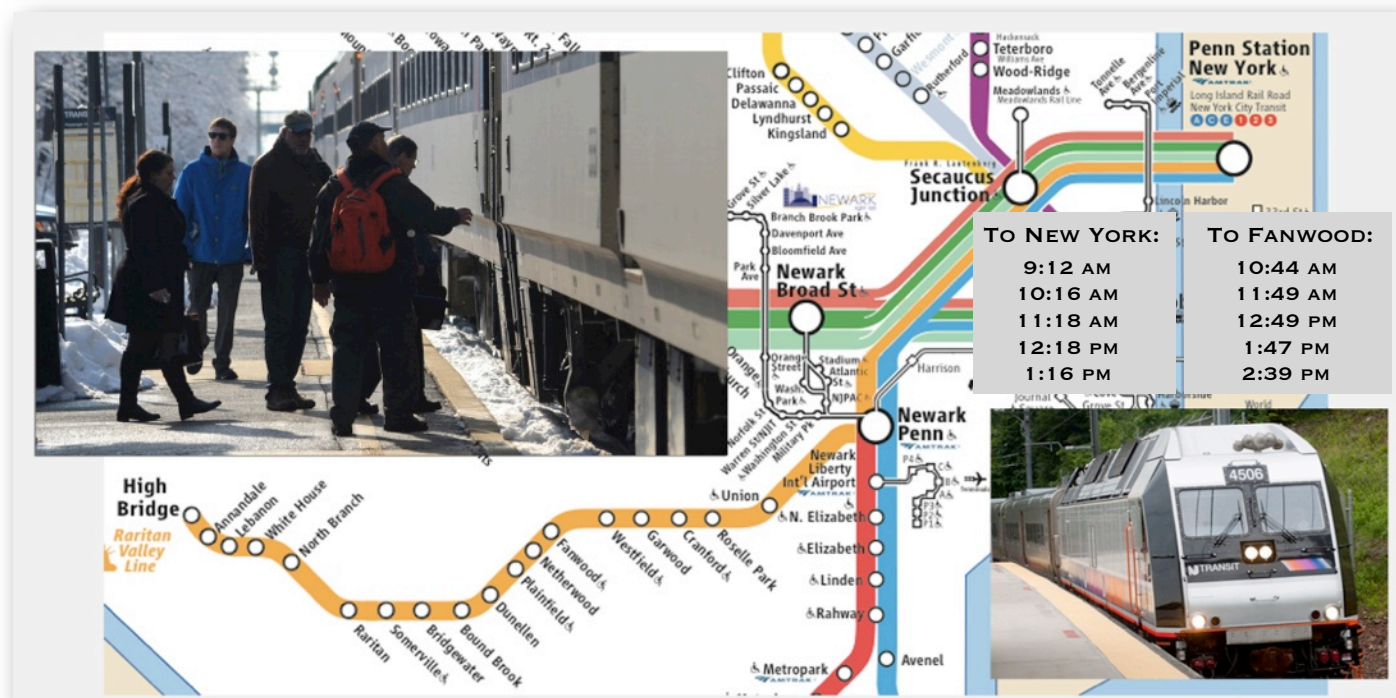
Clifton
Passaic
Delawanna
Lyndhurst
Kingsland

Rutherford
Hackensack
Teterboro
Williams Ave
Wood-Ridge
Meadowlands
Meadowlands Rail Line

Penn Station New York
Long Island Rail Road
New York City Transit

Frank R. Lautenberg
Secaucus Junction

Tonnelle Ave
Bergenline Ave
Port Imperial
Lincoln Harbor

Grove St
Silver Lake
NEWARK
Branch Brook Park
Davenport Ave
Bloomfield Ave
Park Ave
Newark Broad St
Orange
Orange Street
Stadium
Atlantic St
Washington Park
NJPAC
Harrison
Newark Penn
Norfolk St
Warren St NJIT
Washington St
Military Pk

TO NEW YORK:
9:12 AM
10:16 AM
11:18 AM
12:18 PM
1:16 PM

TO FANWOOD:
10:44 AM
11:49 AM
12:49 PM
1:47 PM
2:39 PM

High Bridge
Raritan Valley Line
Annandale
Lebanon
White House
North Branch
Raritan
Somerville
Bridgewater
Bound Brook
Dunellen
Plainfield
Netherwood
Fanwood
Westfield
Garwood
Cranford
Roselle Park
Union
Newark Liberty Int'l Airport
N. Elizabeth
Elizabeth
Linden
Rahway
Metropark
Avenel

4506
NJ TRANSIT